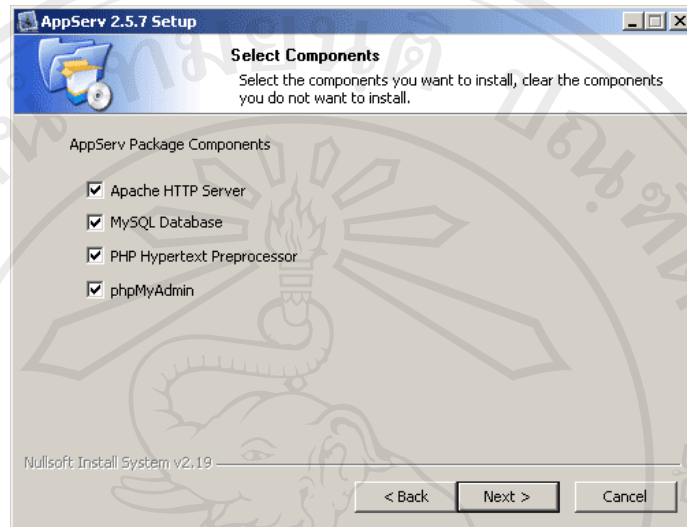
AppServ 2.5.7 Setup

Select Components

Select the components you want to install, clear the components you do not want to install.

AppServ Package Components

Apache HTTP Server

MySQL Database

PHP Hypertext Preprocessor

phpMyAdmin

Nullsoft Install System v2.19

< Back

Next >

Cancel